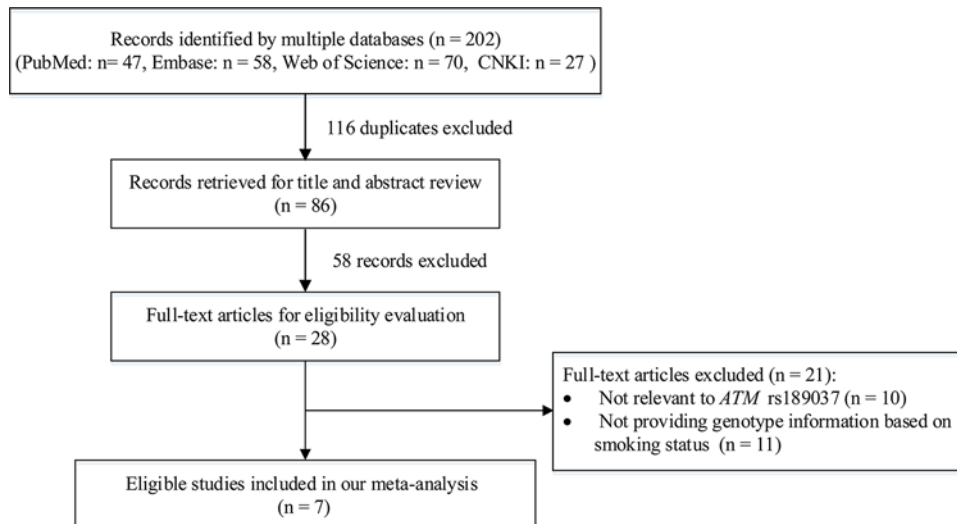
Records identified by multiple databases (n = 202)
(PubMed: n= 47, Embase: n = 58, Web of Science: n = 70, CNKI: n = 27 )

116 duplicates excluded

Records retrieved for title and abstract review
(n = 86)

58 records excluded

Full-text articles for eligibility evaluation
(n = 28)

Full-text articles excluded (n = 21):
• Not relevant to *ATM* rs189037 (n = 10)
• Not providing genotype information based on smoking status (n = 11)

Eligible studies included in our meta-analysis
(n = 7)